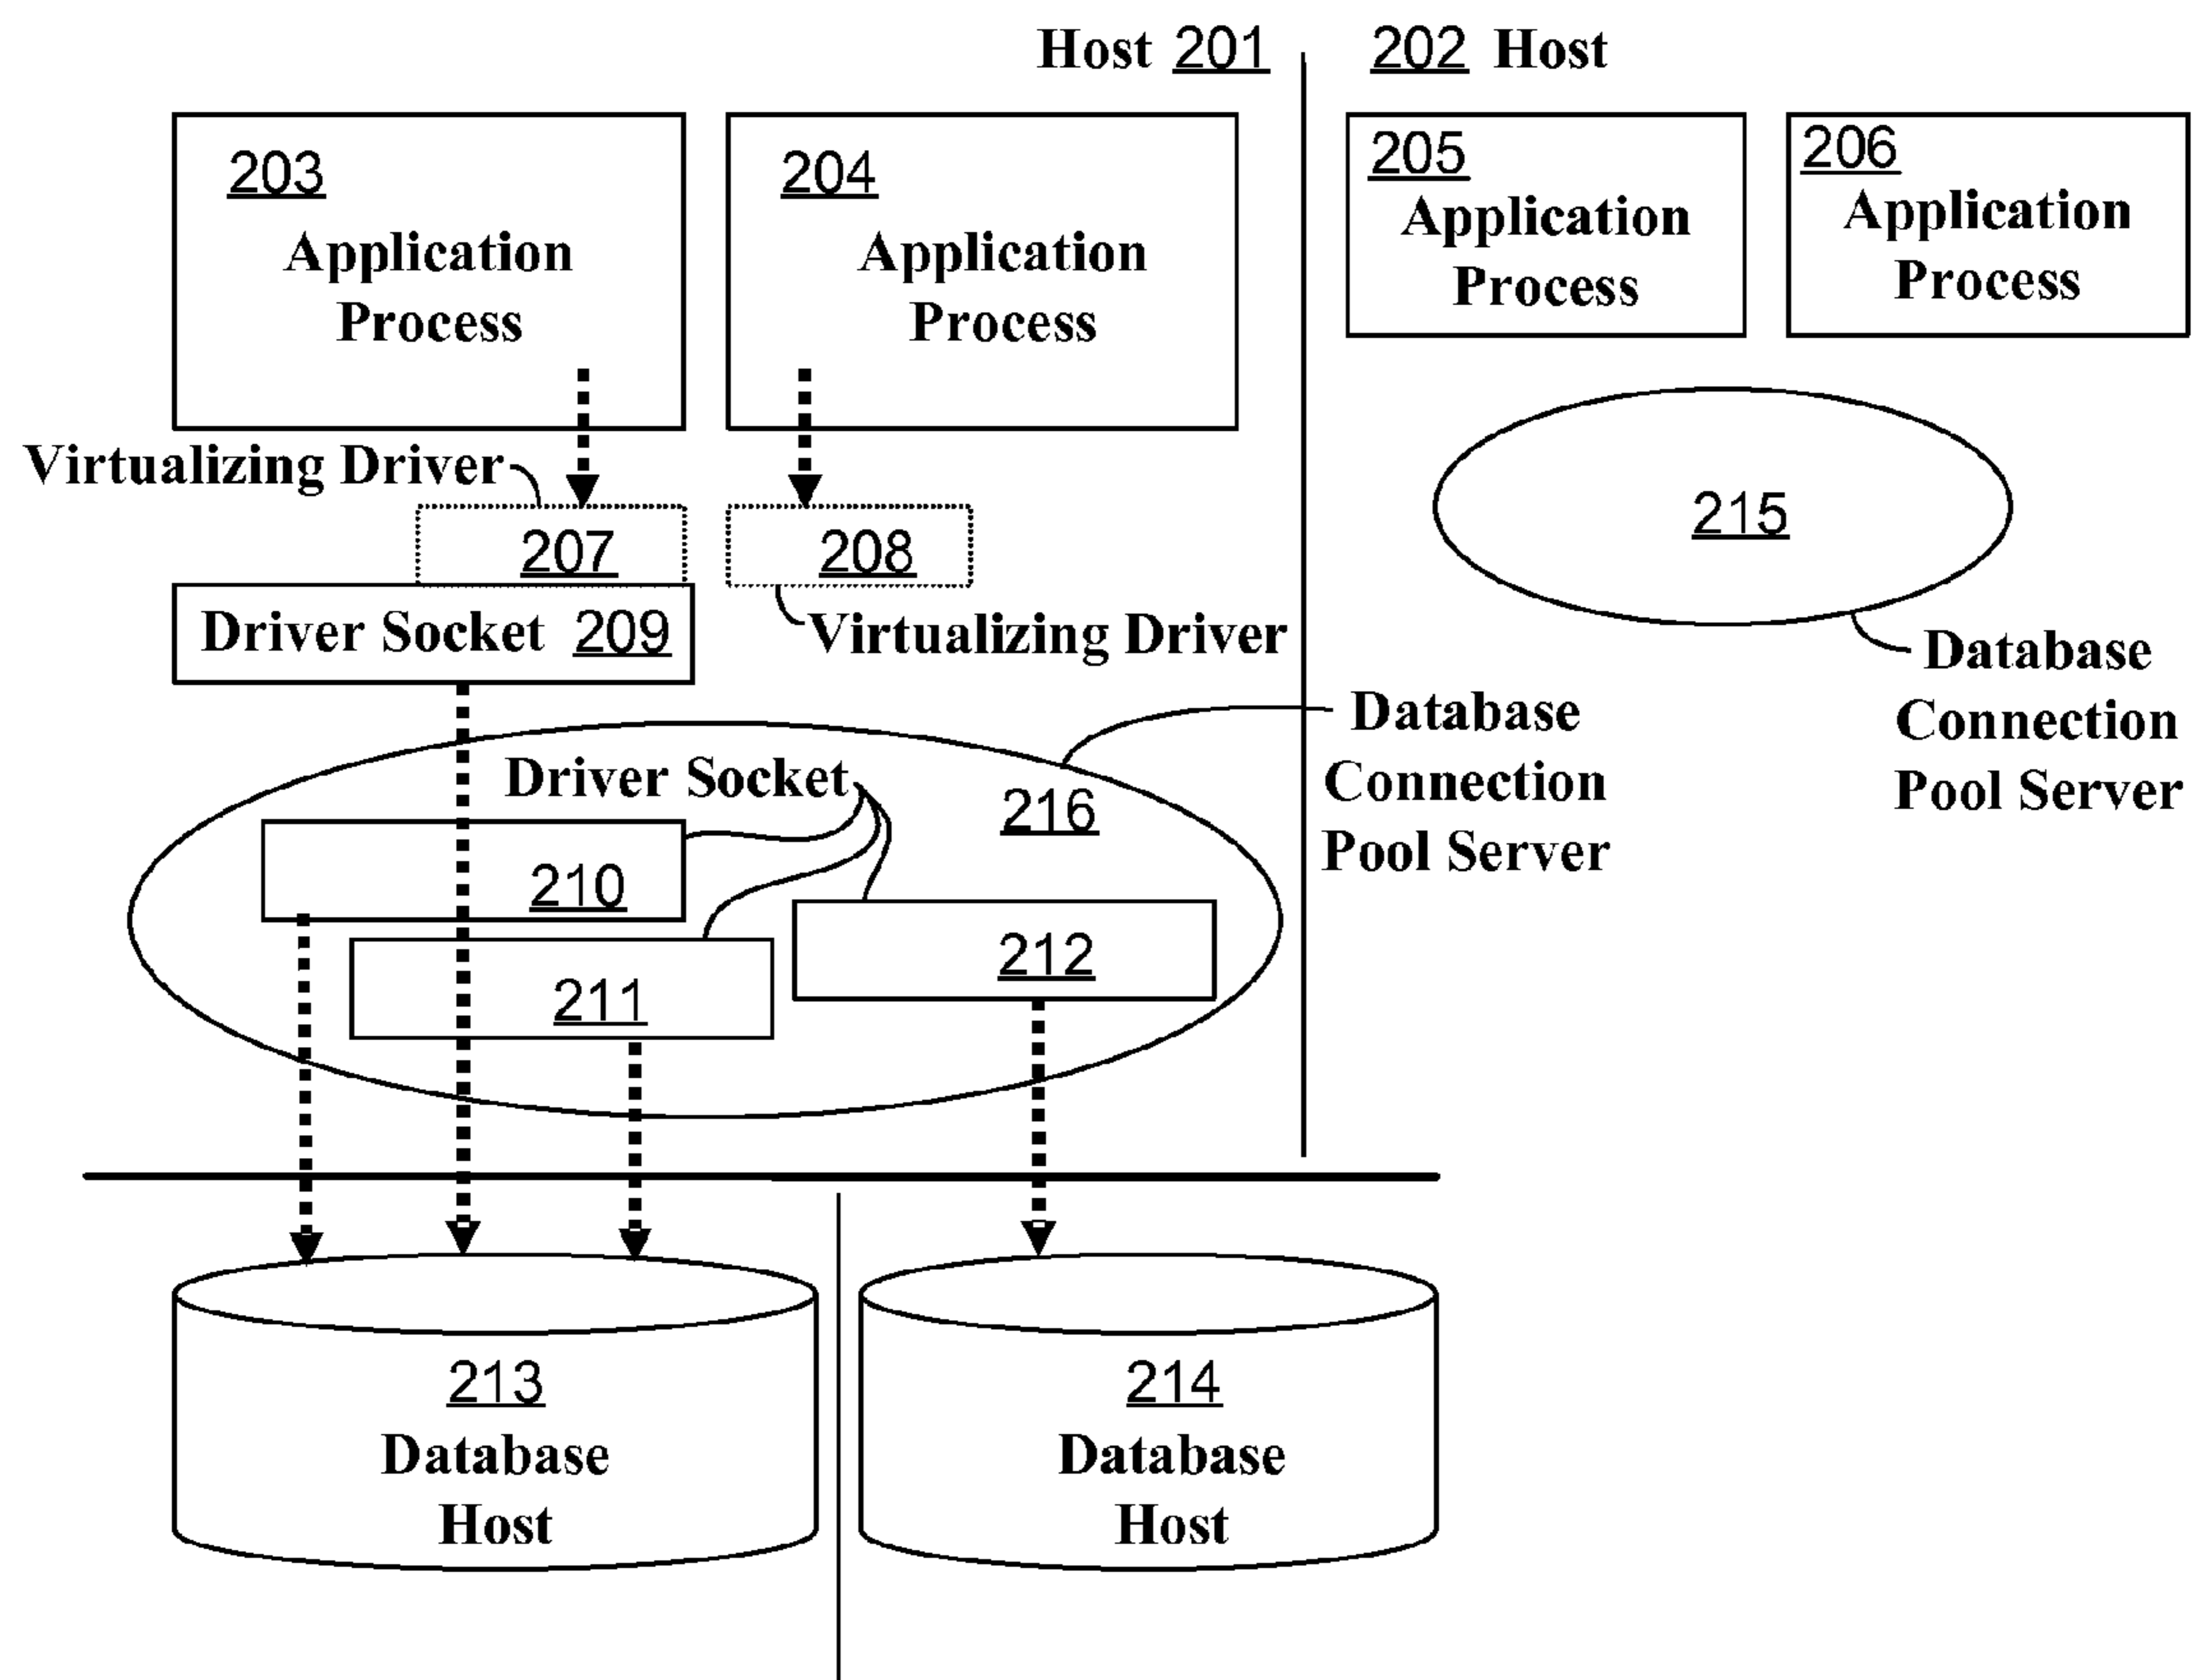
Host 201

202 Host

203
Application
Process

204
Application
Process

205
Application
Process

206
Application
Process

Virtualizing Driver

207

208

Virtualizing Driver

215

Driver Socket 209

Database
Connection
Pool Server

Driver Socket

216

Database
Connection
Pool Server

210

211

212

213
Database
Host

214
Database
Host